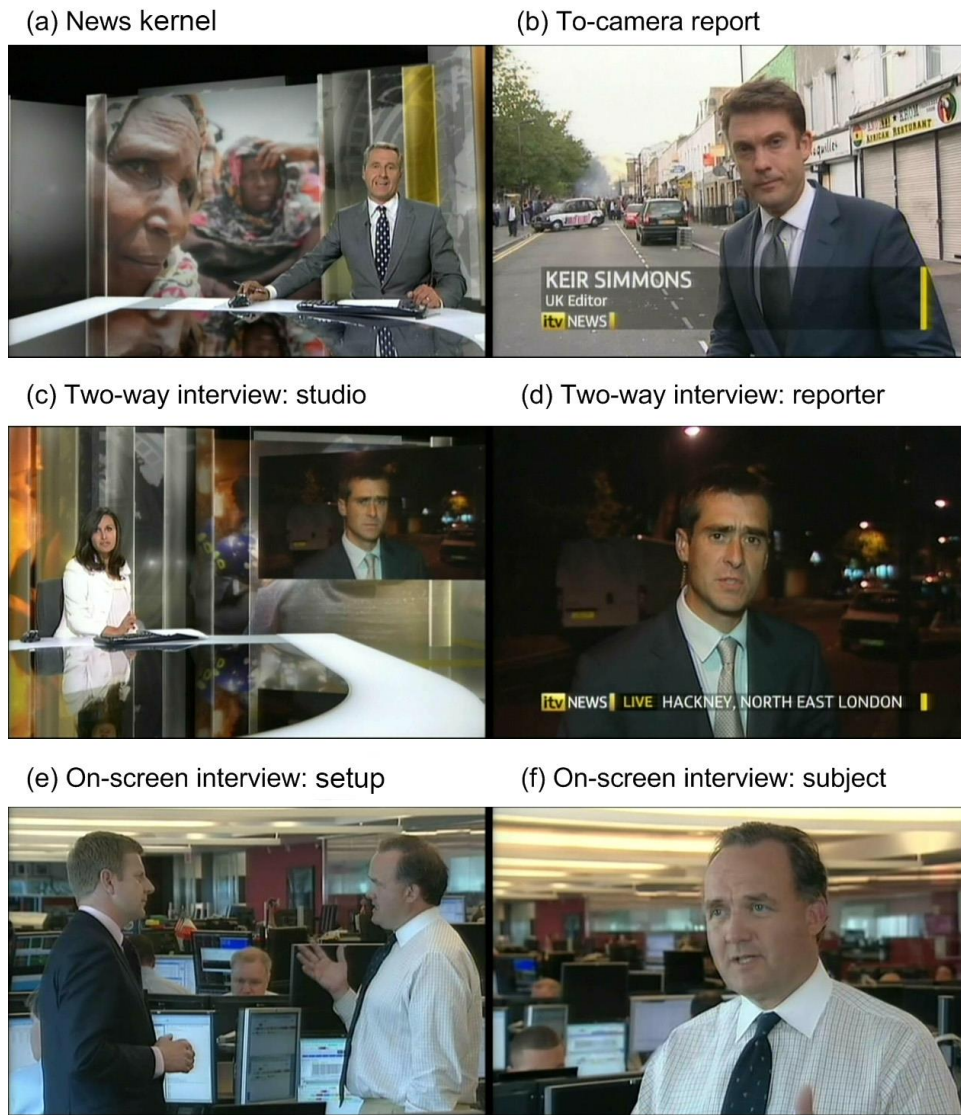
(a) News kernel

(b) To-camera report

AFRICAN RESTAURANT

KEIR SIMMONS
UK Editor
itv NEWS

(c) Two-way interview: studio

(d) Two-way interview: reporter

itv NEWS LIVE HACKNEY, NORTH EAST LONDON

(e) On-screen interview: setup

(f) On-screen interview: subject